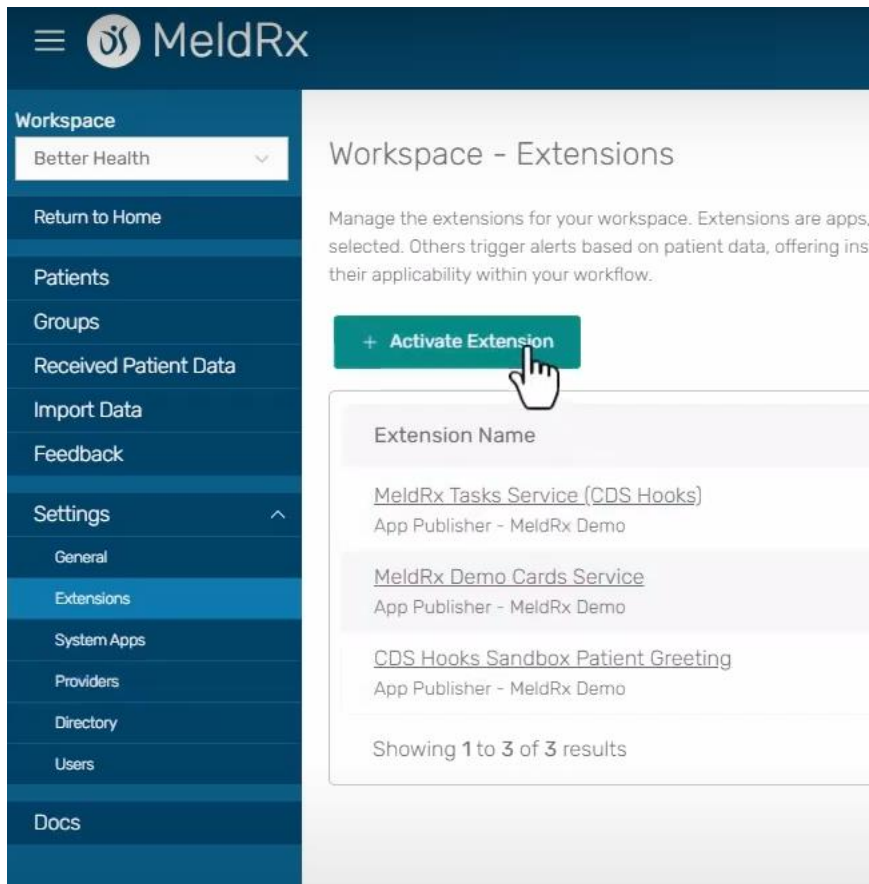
MeldRx

Workspace
Better Health

Return to Home

Patients
Groups
Received Patient Data
Import Data
Feedback

Settings
General
Extensions
System Apps
Providers
Directory
Users

Docs

Workspace - Extensions

Manage the extensions for your workspace. Extensions are apps, selected. Others trigger alerts based on patient data, offering ins their applicability within your workflow.

+ Activate Extension

| Extension Name |
|---|
| MeldRx Tasks Service (CDS Hooks) App Publisher - MeldRx Demo |
| MeldRx Demo Cards Service App Publisher - MeldRx Demo |
| CDS Hooks Sandbox Patient Greeting App Publisher - MeldRx Demo |

Showing 1 to 3 of 3 results